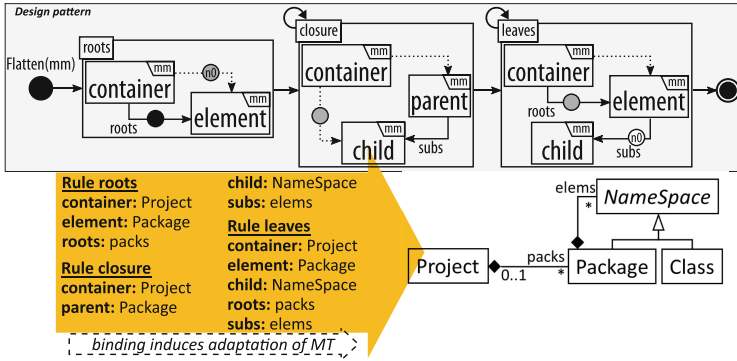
Design pattern

Flatten(mm)

roots
mm
container
n0
mm
element
roots

closure
mm
container
mm
parent
mm
child
subs

leaves
mm
container
mm
element
roots
mm
child
n0
subs

Rule roots
container: Project
element: Package
roots: packs

Rule closure
container: Project
parent: Package

child: NameSpace
subs: elems

Rule leaves
container: Project
element: Package
child: NameSpace
roots: packs
subs: elems

binding induces adaptation of MT

elems
*
NameSpace
Project
packs
0..1
*
Package
Class